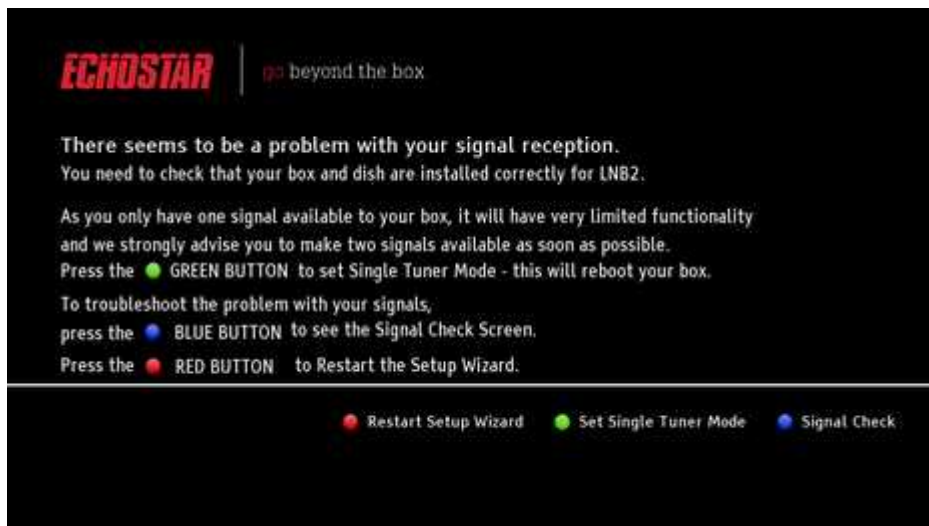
ECHOSTAR go beyond the box

There seems to be a problem with your signal reception.
You need to check that your box and dish are installed correctly for LNB2.

As you only have one signal available to your box, it will have very limited functionality and we strongly advise you to make two signals available as soon as possible.
Press the GREEN BUTTON to set Single Tuner Mode - this will reboot your box.

To troubleshoot the problem with your signals, press the BLUE BUTTON to see the Signal Check Screen.

Press the RED BUTTON to Restart the Setup Wizard.

Restart Setup Wizard Set Single Tuner Mode Signal Check